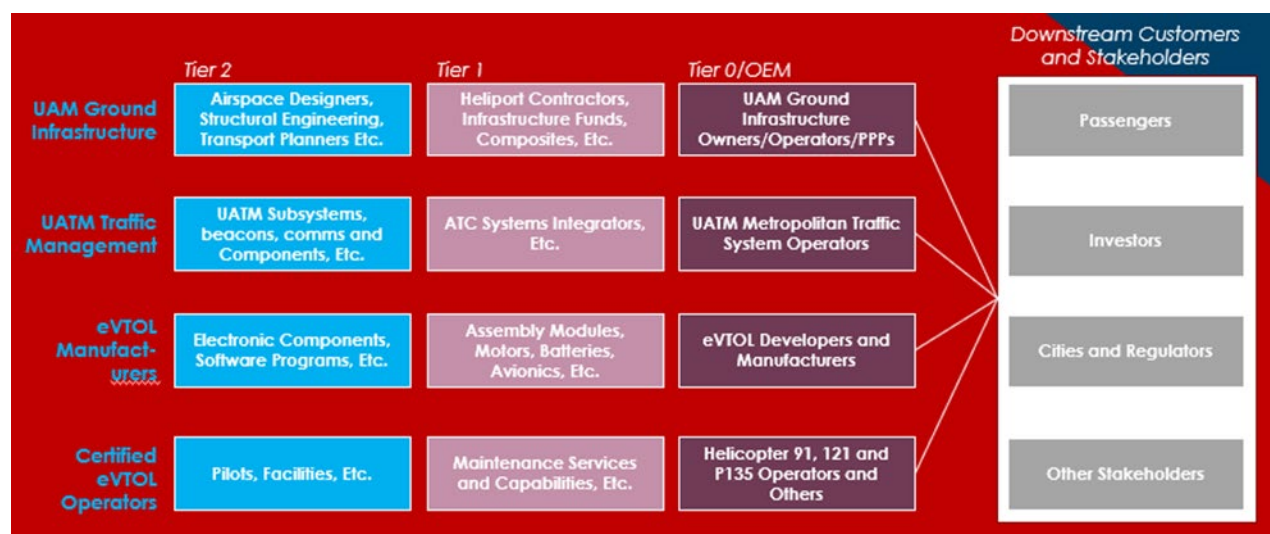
Downstream Customers and Stakeholders

| | Tier 2 | Tier 1 | Tier 0/OEM |
|---|---|---|---|
| UAM Ground Infrastructure | Airspace Designers, Structural Engineering, Transport Planners Etc. | Heliport Contractors, Infrastructure Funds, Composites, Etc. | UAM Ground Infrastructure Owners/Operators/PPPs |
| UATM Traffic Management | UATM Subsystems, beacons, comms and Components, Etc. | ATC Systems Integrators, Etc. | UATM Metropolitan Traffic System Operators |
| eVTOL Manufact-urers | Electronic Components, Software Programs, Etc. | Assembly Modules, Motors, Batteries, Avionics, Etc. | eVTOL Developers and Manufacturers |
| Certified eVTOL Operators | Pilots, Facilities, Etc. | Maintenance Services and Capabilities, Etc. | Helicopter 91, 121 and P135 Operators and Others |

Passengers

Investors

Cities and Regulators

Other Stakeholders